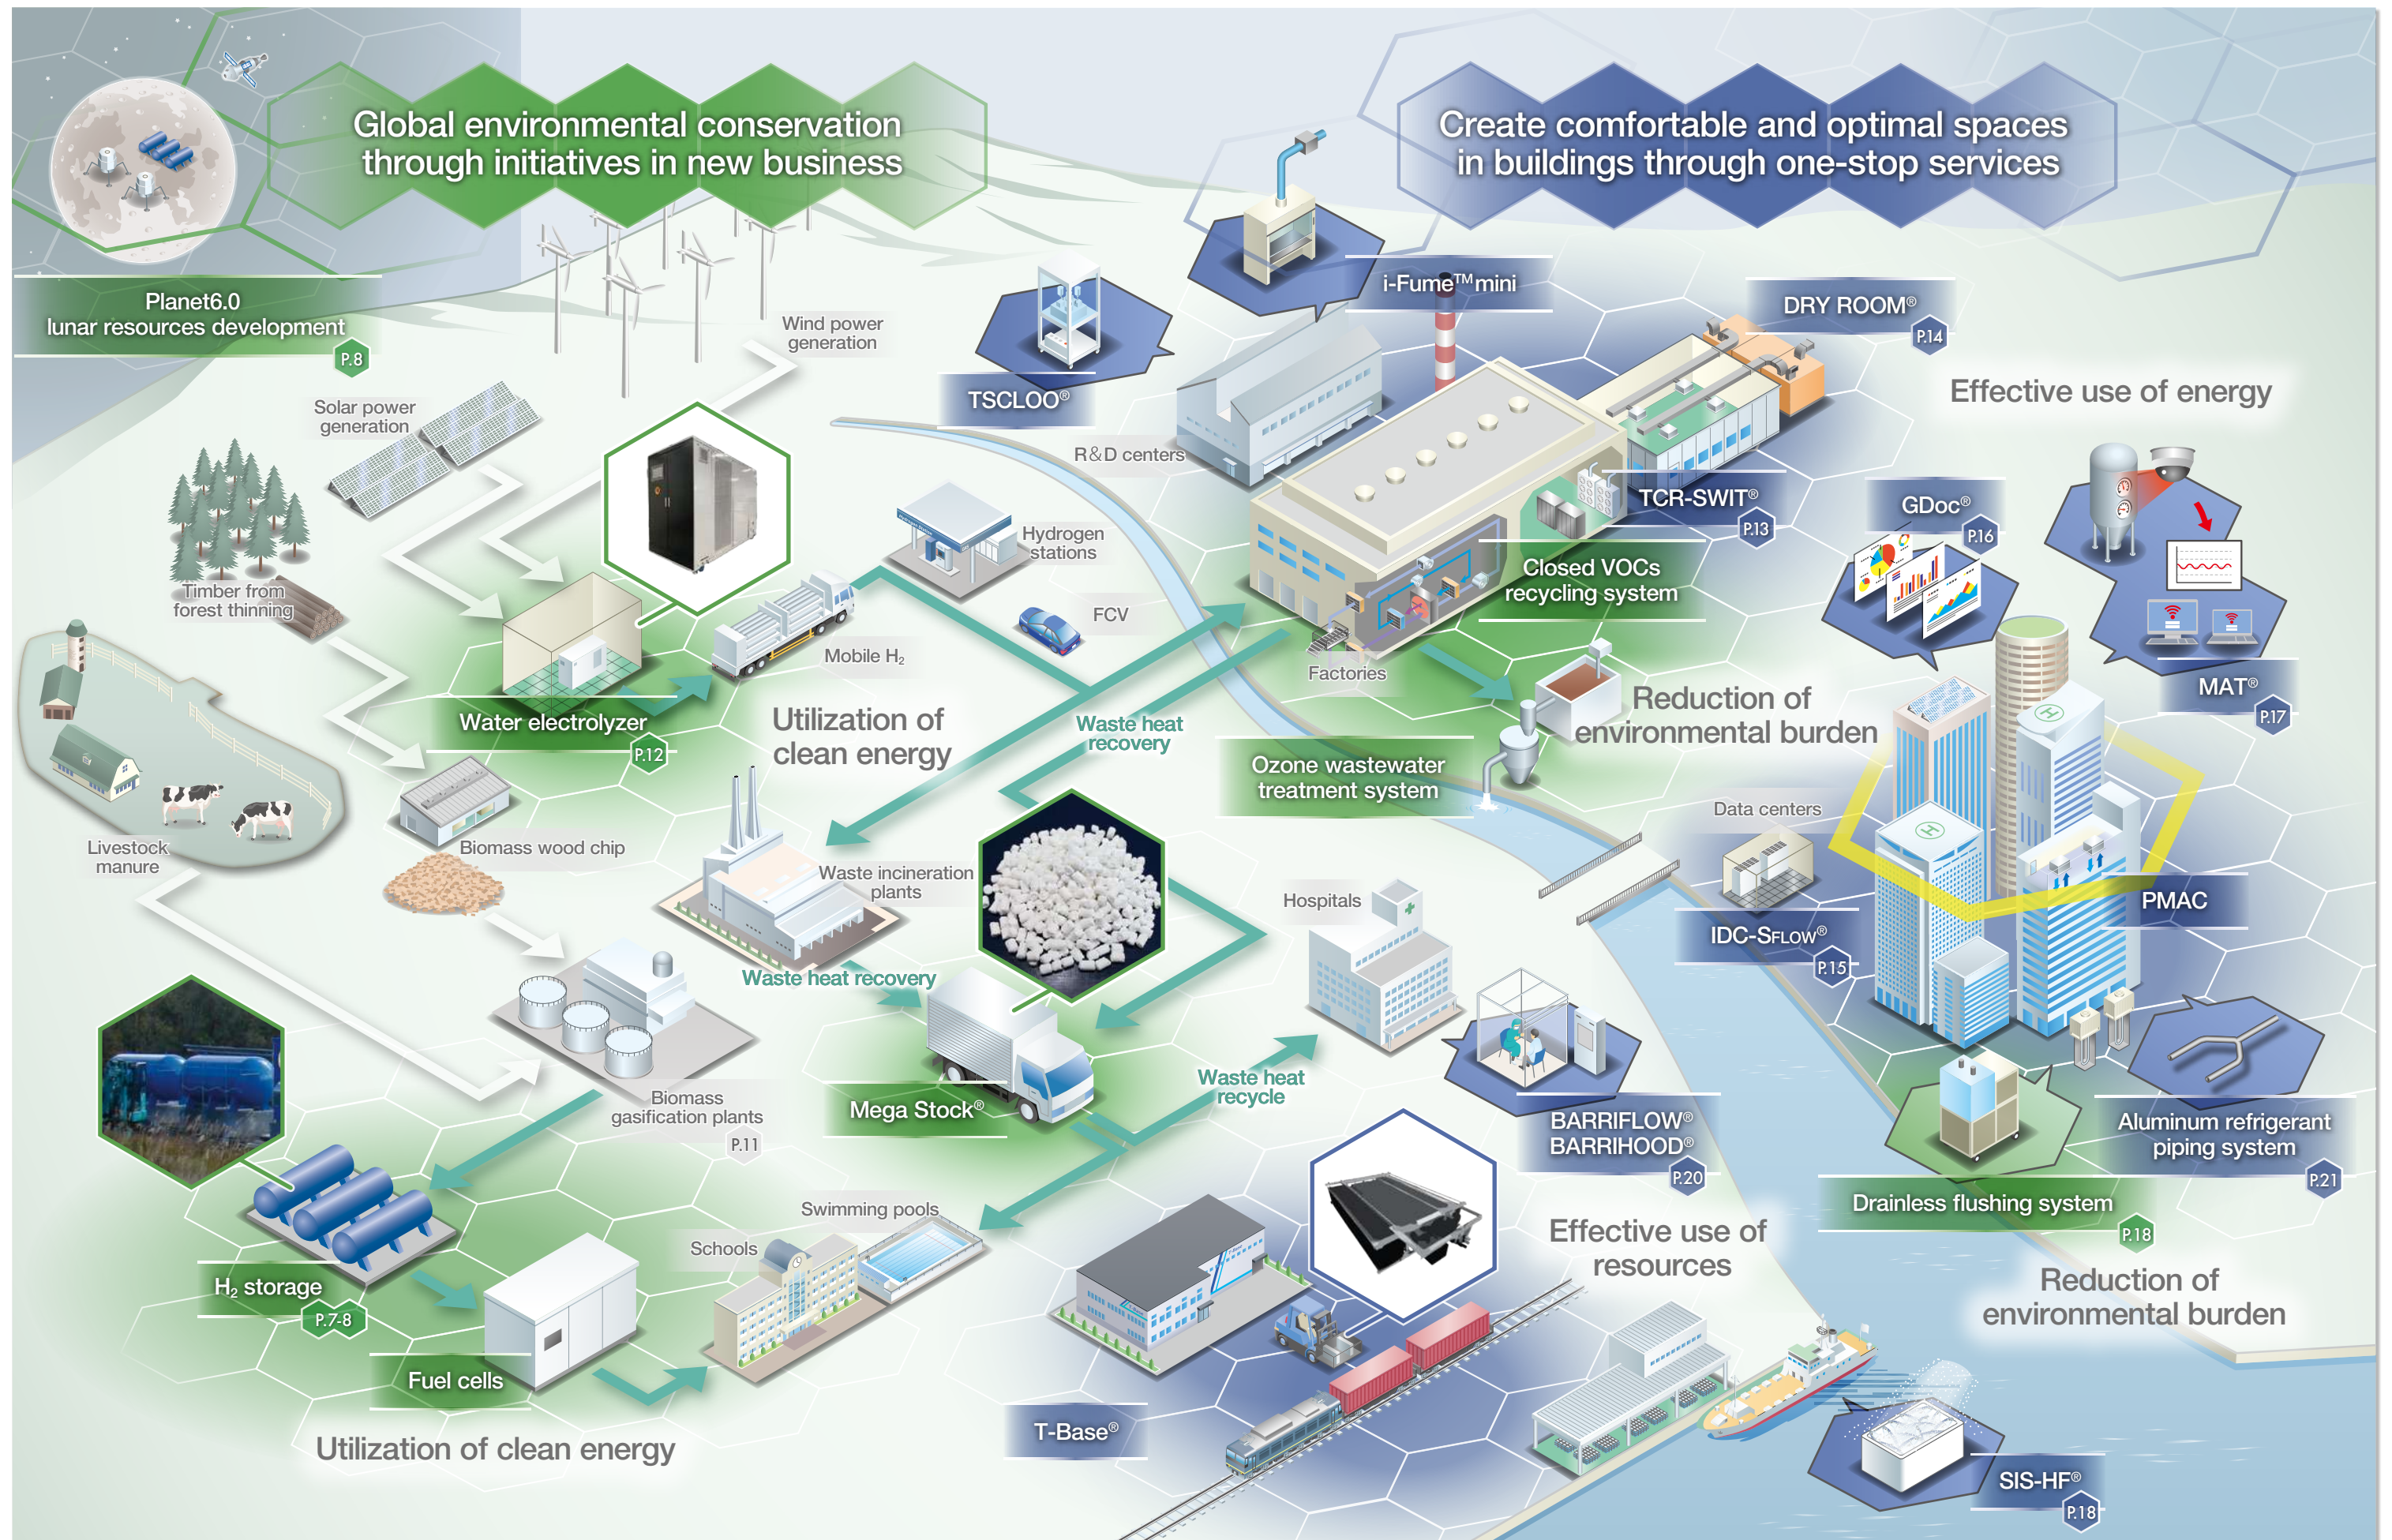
Global environmental conservation through initiatives in new business

Create comfortable and optimal spaces in buildings through one-stop services

Planet6.0 lunar resources development
P.8

Wind power generation

Solar power generation

Timber from forest thinning

Livestock manure

Water electrolyzer
P.12

Mobile $H_2$

Hydrogen stations

FCV

Utilization of clean energy

Biomass wood chip

Waste incineration plants

Waste heat recovery

Waste heat recovery

Biomass gasification plants
P.11

Mega Stock®

Waste heat recycle

$H_2$ storage
P.7-8

Fuel cells

Schools

Swimming pools

Utilization of clean energy

T-Base®

TSCLOO®

i-Fume™mini

R&D centers

DRY ROOM®
P.14

Effective use of energy

TCR-SWIT®
P.13

Closed VOCs recycling system

Factories

GDoc®
P.16

MAT®
P.17

Reduction of environmental burden

Ozone wastewater treatment system

Data centers

IDC-SFLOW®
P.15

PMAC

Hospitals

BARRIFLOW®
BARRIHOOD®
P.20

Aluminum refrigerant piping system
P.21

Drainless flushing system
P.18

Effective use of resources

Reduction of environmental burden

SIS-HF®
P.18